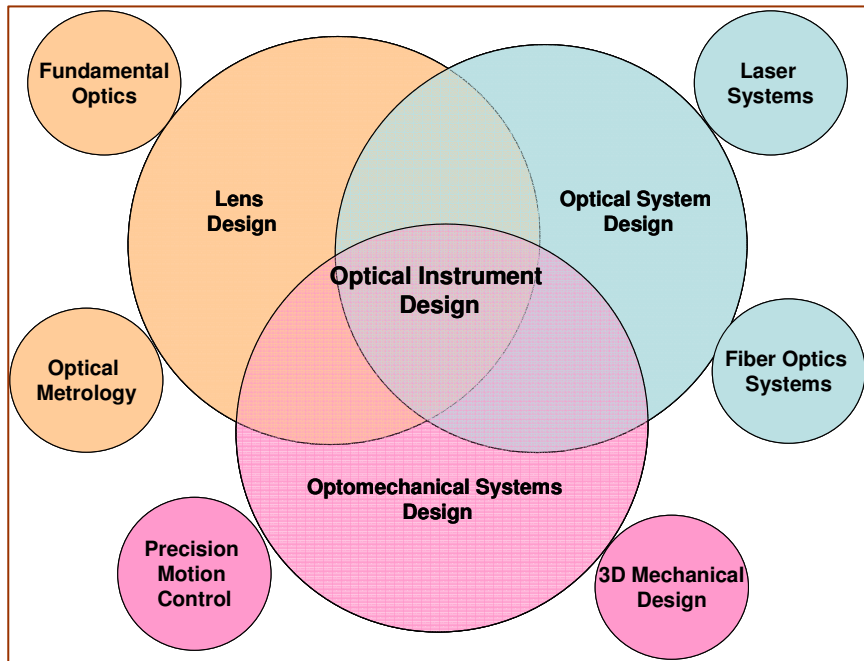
Fundamental Optics

Laser Systems

Lens Design

Optical System Design

Optical Instrument Design

Optical Metrology

Fiber Optics Systems

Optomechanical Systems Design

Precision Motion Control

3D Mechanical Design